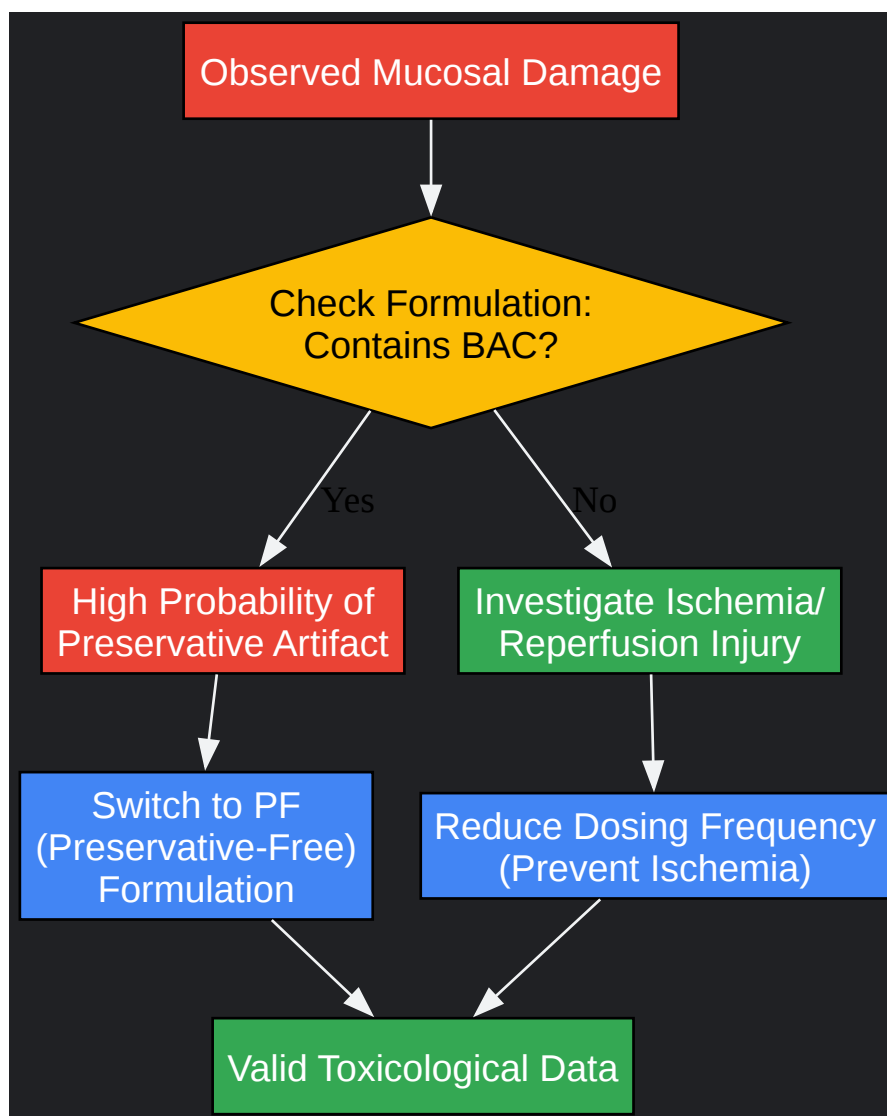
Observed Mucosal Damage

Check Formulation:
Contains BAC?

Yes

No

High Probability of
Preservative Artifact

Investigate Ischemia/
Reperfusion Injury

Switch to PF
(Preservative-Free)
Formulation

Reduce Dosing Frequency
(Prevent Ischemia)

Valid Toxicological Data